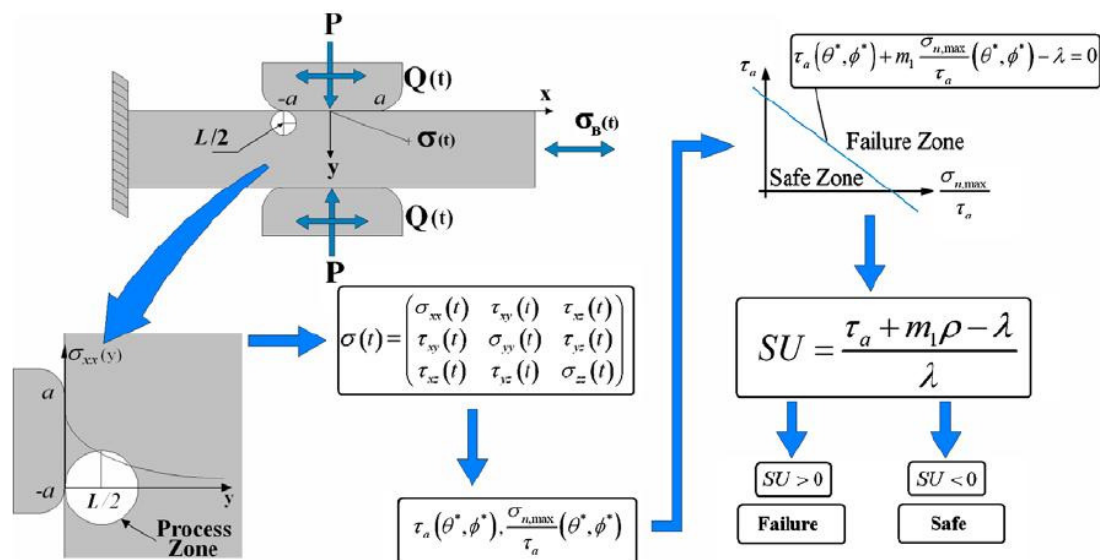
P

Q(t)

-a

a

x

L/2

σ(t)

$\sigma_B(t)$

y

Q(t)

P

$\sigma_{xx}(y)$

a

-a

L/2

y

Process Zone

$\sigma(t)=\begin{pmatrix}\sigma_{xx}(t) & \tau_{xy}(t) & \tau_{xz}(t)\\ \tau_{xy}(t) & \sigma_{yy}(t) & \tau_{yz}(t)\\ \tau_{xz}(t) & \tau_{yz}(t) & \sigma_{zz}(t)\end{pmatrix}$

$\tau_a(\theta^*,\phi^*), \frac{\sigma_{n,\max}}{\tau_a}(\theta^*,\phi^*)$

$\tau_a(\theta^*,\phi^*)+m_1\frac{\sigma_{n,\max}}{\tau_a}(\theta^*,\phi^*)-\lambda=0$

$\tau_a$

Failure Zone

Safe Zone

$\frac{\sigma_{n,\max}}{\tau_a}$

$SU=\frac{\tau_a+m_1\rho-\lambda}{\lambda}$

$SU>0$

$SU<0$

Failure

Safe